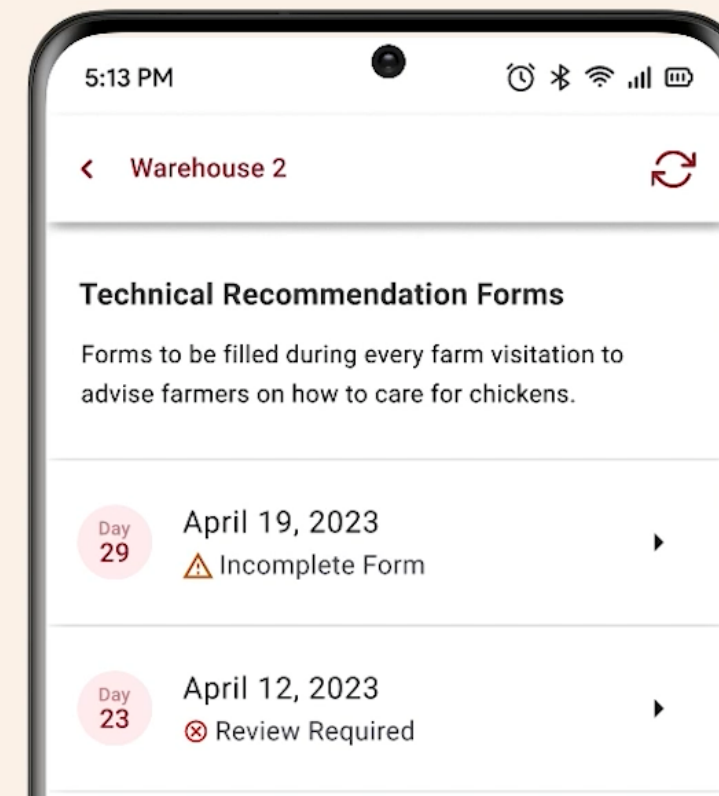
5:13 PM

Warehouse 2

Technical Recommendation Forms

Forms to be filled during every farm visitation to advise farmers on how to care for chickens.

Day 29

April 19, 2023

Incomplete Form

Day 23

April 12, 2023

Review Required